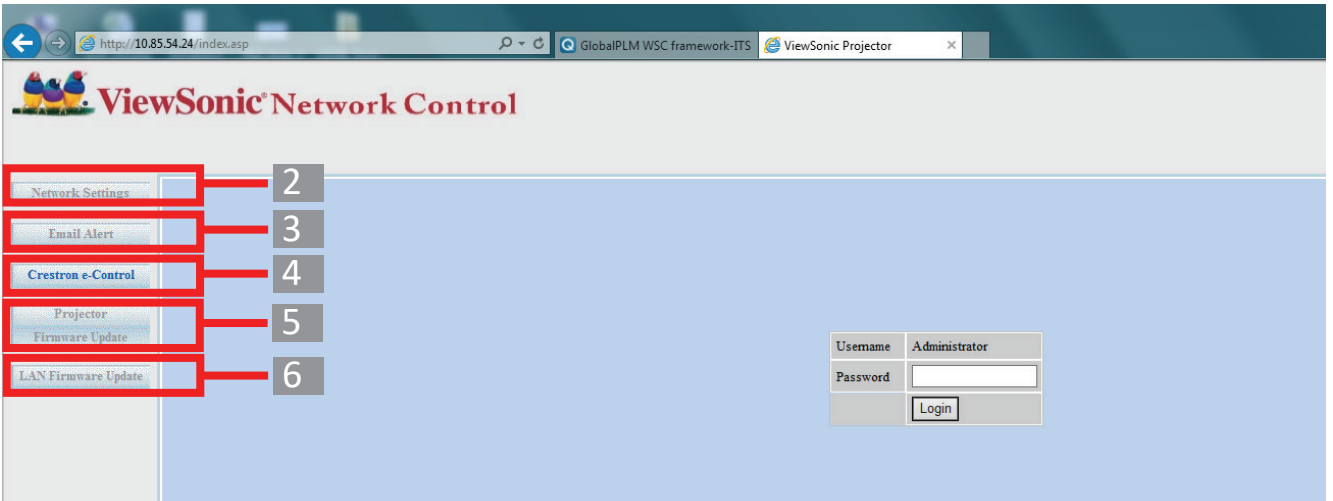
http://10.85.54.24/index.asp

GlobalPLM WSC framework-ITS

ViewSonic Projector

ViewSonic® Network Control

Network Settings

2

Email Alert

3

Crestron e-Control

4

Projector Firmware Update

5

LAN Firmware Update

6

| Username | Administrator |
|---|---|
| Password | |
| | Login |